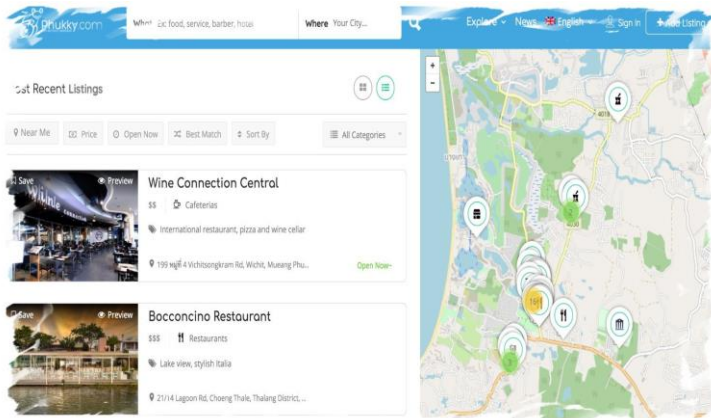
Phukky.com

What Ex: food, service, barber, hotel

Where Your City...

Explore News English Sign In + Add Listing

st Recent Listings

Near Me Price Open Now Best Match Sort By All Categories

Save Preview

Wine Connection Central

$$ Cafeterias

International restaurant, pizza and wine cellar

199 หมู่ที่ 4 Vichitsongkram Rd, Wichit, Mueang Phu...

Open Now~

Save Preview

Bocconcino Restaurant

$$$ Restaurants

Lake view, stylish Italia

21/14 Lagoon Rd, Choeng Thale, Thalang District, ...

+
-

2

15

2

4018